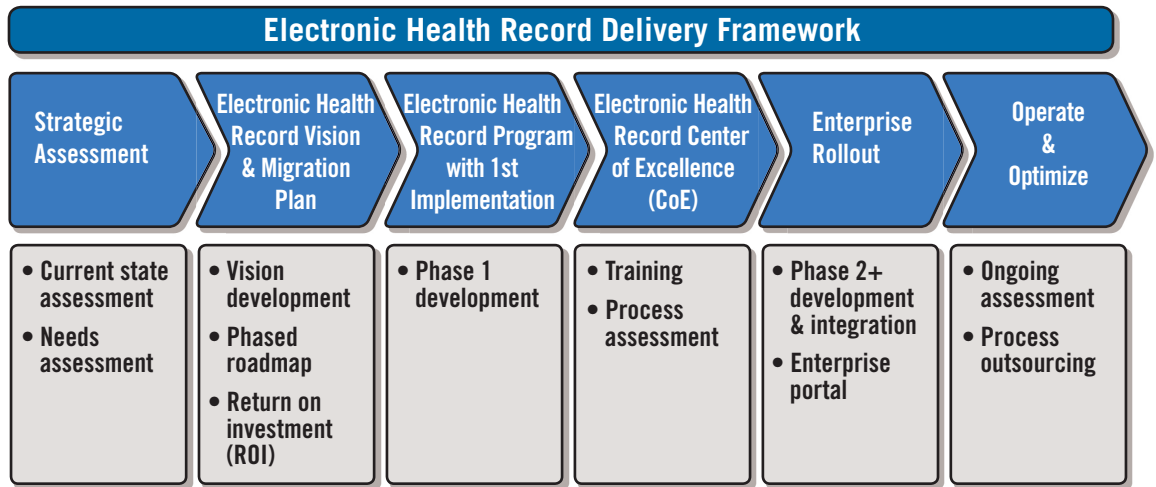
Electronic Health Record Delivery Framework

Strategic Assessment

Electronic Health Record Vision & Migration Plan

Electronic Health Record Program with 1st Implementation

Electronic Health Record Center of Excellence (CoE)

Enterprise Rollout

Operate & Optimize

• Current state assessment
• Needs assessment

• Vision development
• Phased roadmap
• Return on investment (ROI)

• Phase 1 development

• Training
• Process assessment

• Phase 2+ development & integration
• Enterprise portal

• Ongoing assessment
• Process outsourcing